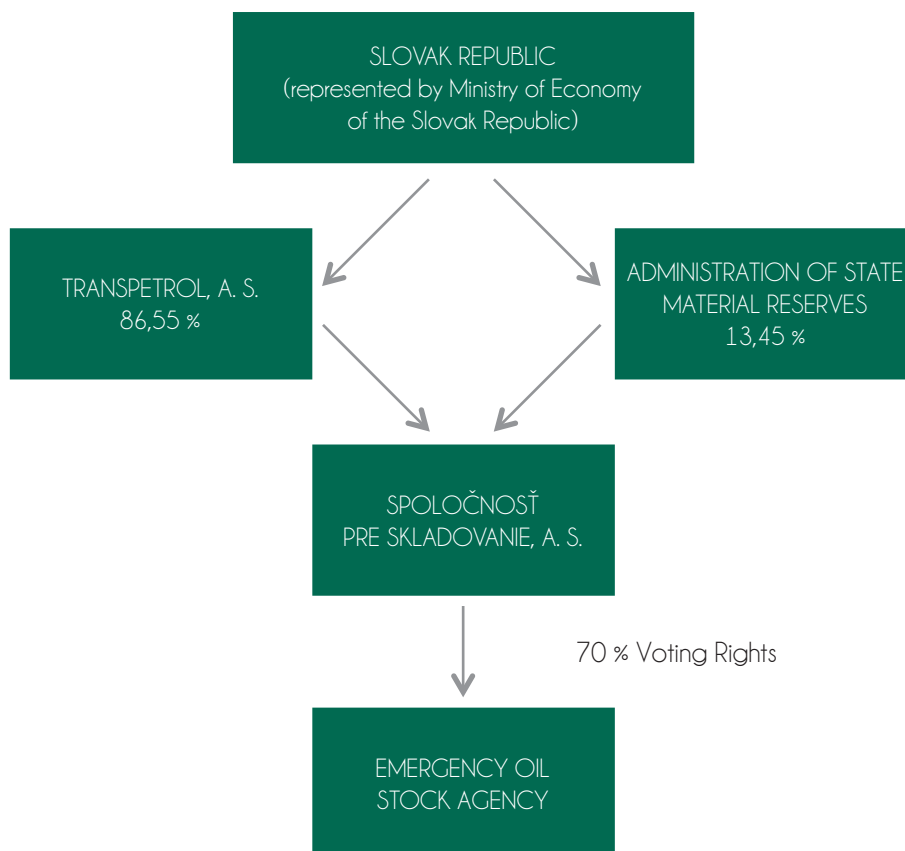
SLOVAK REPUBLIC
(represented by Ministry of Economy of the Slovak Republic)

TRANSPETROL, A. S.
86,55 %

ADMINISTRATION OF STATE MATERIAL RESERVES
13,45 %

SPOLOČNOSŤ PRE SKLADOVANIE, A. S.

70 % Voting Rights

EMERGENCY OIL STOCK AGENCY